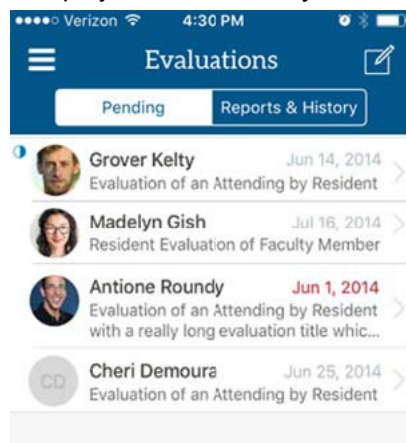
●●●●○ Verizon 4:30 PM

Evaluations

Pending | Reports & History

Grover Kelty Jun 14, 2014
Evaluation of an Attending by Resident

Madelyn Gish Jul 16, 2014
Resident Evaluation of Faculty Member

Antione Roundy Jun 1, 2014
Evaluation of an Attending by Resident with a really long evaluation title whic...

CD
Cheri Demoura Jun 25, 2014
Evaluation of an Attending by Resident